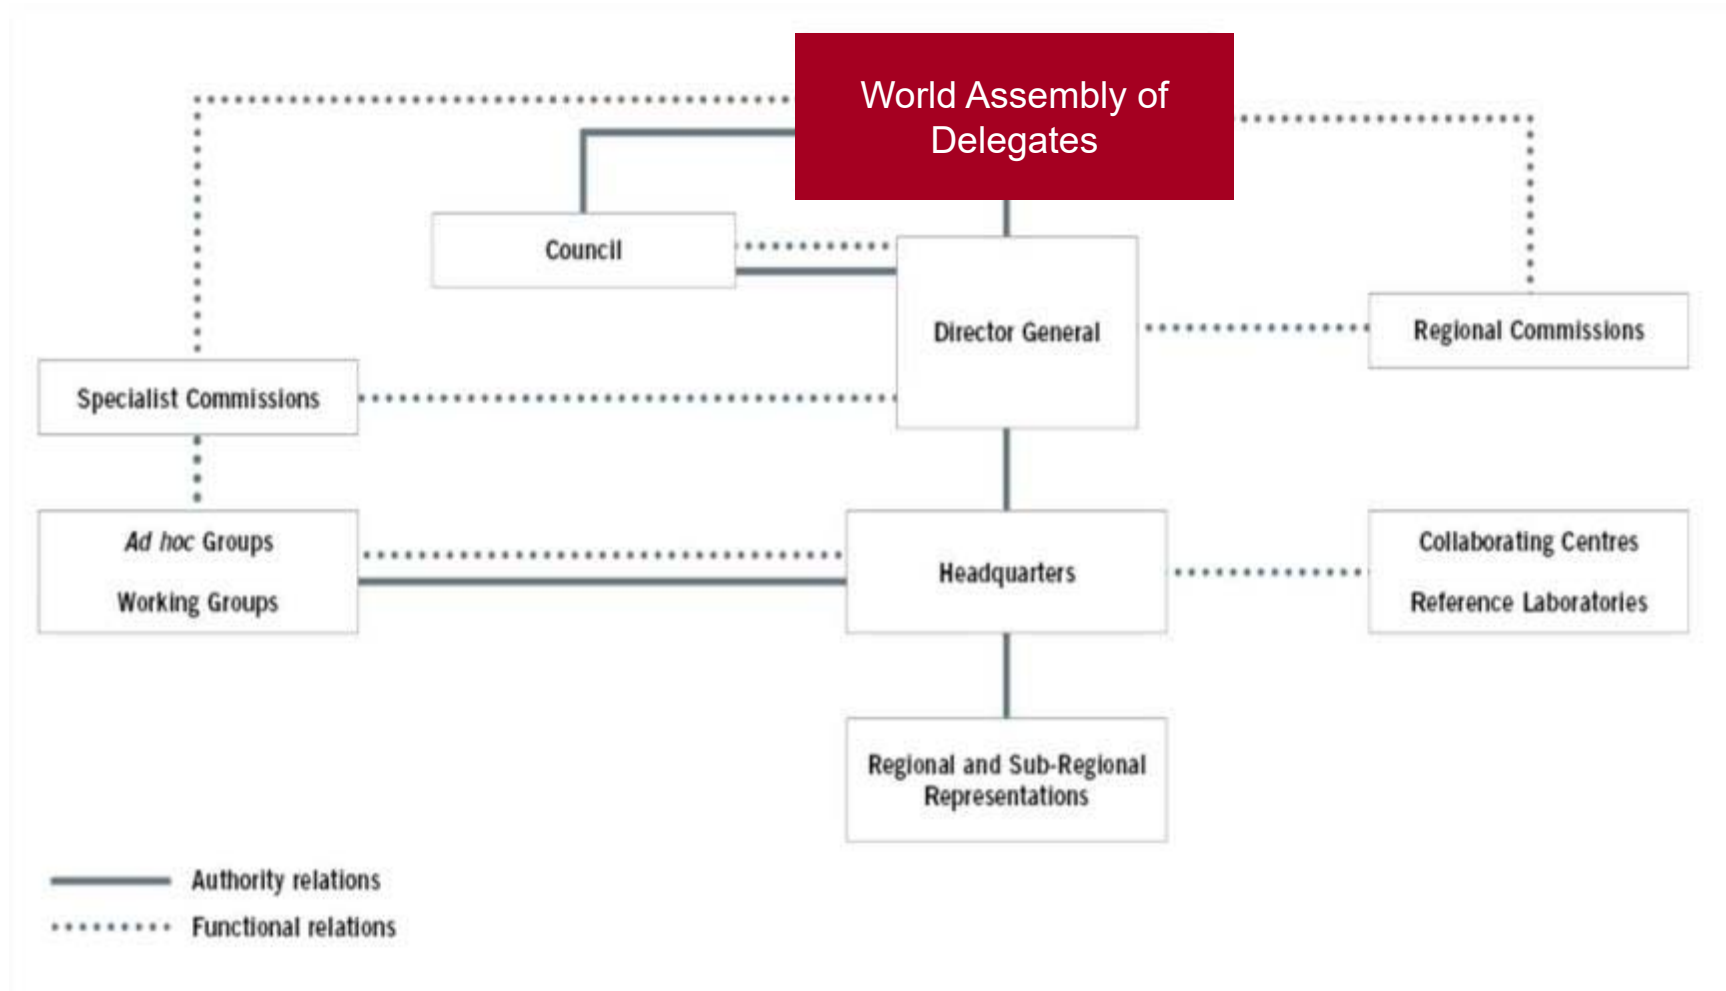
World Assembly of Delegates

Council

Director General

Regional Commissions

Specialist Commissions

Ad hoc Groups

Working Groups

Headquarters

Collaborating Centres

Reference Laboratories

Regional and Sub-Regional Representations

Authority relations

Functional relations